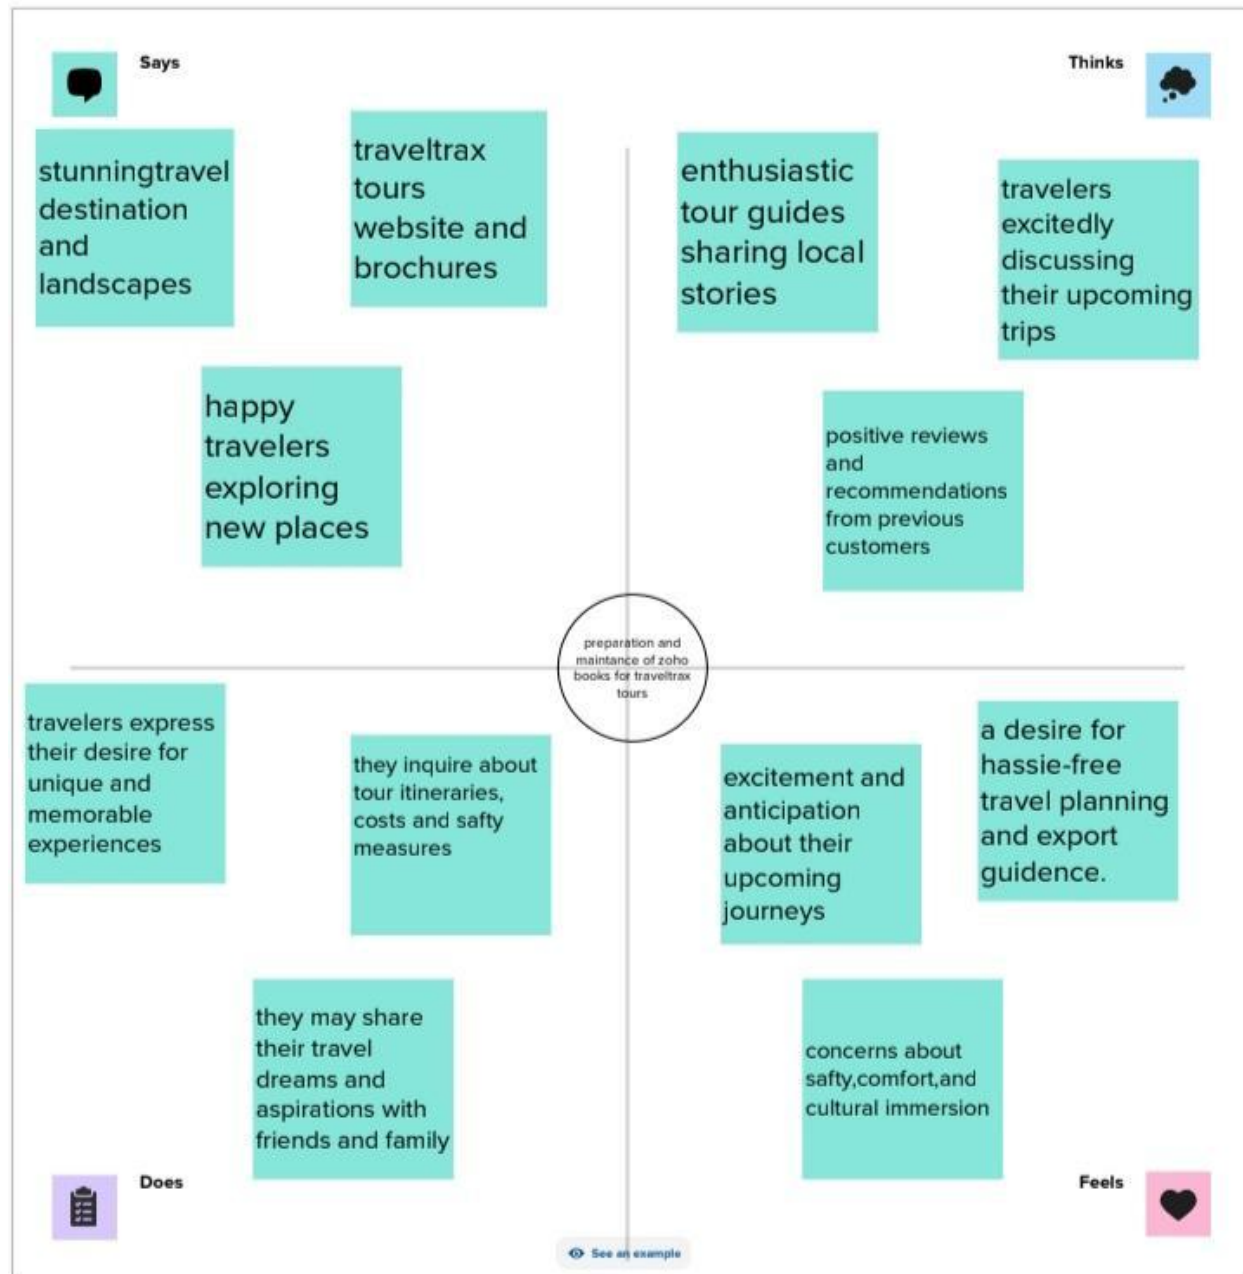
Says

Thinks

stunningtravel destination and landscapes

traveltrax tours website and brochures

enthusiastic tour guides sharing local stories

travelers excitedly discussing their upcoming trips

happy travelers exploring new places

positive reviews and recommendations from previous customers

preparation and maintance of zoho books for traveltrax tours

travelers express their desire for unique and memorable experiences

they inquire about tour itineraries, costs and safty measures

excitement and anticipation about their upcoming journeys

a desire for hassie-free travel planning and export guidence.

they may share their travel dreams and aspirations with friends and family

concerns about safty,comfort,and cultural immersion

Does

Feels

See an example